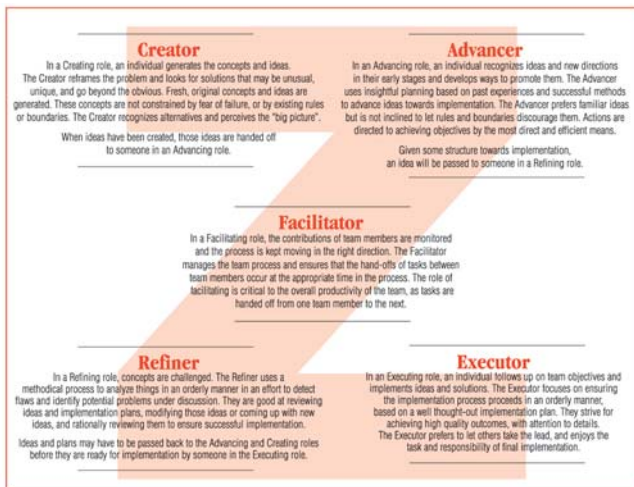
Creator

In a Creating role, an individual generates the concepts and ideas. The Creator reframes the problem and looks for solutions that may be unusual, unique, and go beyond the obvious. Fresh, original concepts and ideas are generated. These concepts are not constrained by fear of failure, or by existing rules or boundaries. The Creator recognizes alternatives and perceives the "big picture".

When ideas have been created, those ideas are handed off to someone in an Advancing role.

Advancer

In an Advancing role, an individual recognizes ideas and new directions in their early stages and develops ways to promote them. The Advancer uses insightful planning based on past experiences and successful methods to advance ideas towards implementation. The Advancer prefers familiar ideas but is not inclined to let rules and boundaries discourage them. Actions are directed to achieving objectives by the most direct and efficient means.

Given some structure towards implementation, an idea will be passed to someone in a Refining role.

Facilitator

In a Facilitating role, the contributions of team members are monitored and the process is kept moving in the right direction. The Facilitator manages the team process and ensures that the hand-offs of tasks between team members occur at the appropriate time in the process. The role of facilitating is critical to the overall productivity of the team, as tasks are handed off from one team member to the next.

Refiner

In a Refining role, concepts are challenged. The Refiner uses a methodical process to analyze things in an orderly manner in an effort to detect flaws and identify potential problems under discussion. They are good at reviewing ideas and implementation plans, modifying those ideas or coming up with new ideas, and rationally reviewing them to ensure successful implementation.

Ideas and plans may have to be passed back to the Advancing and Creating roles before they are ready for implementation by someone in the Executing role.

Executor

In an Executing role, an individual follows up on team objectives and implements ideas and solutions. The Executor focuses on ensuring the implementation process proceeds in an orderly manner, based on a well thought-out implementation plan. They strive for achieving high quality outcomes, with attention to details. The Executor prefers to let others take the lead, and enjoys the task and responsibility of final implementation.